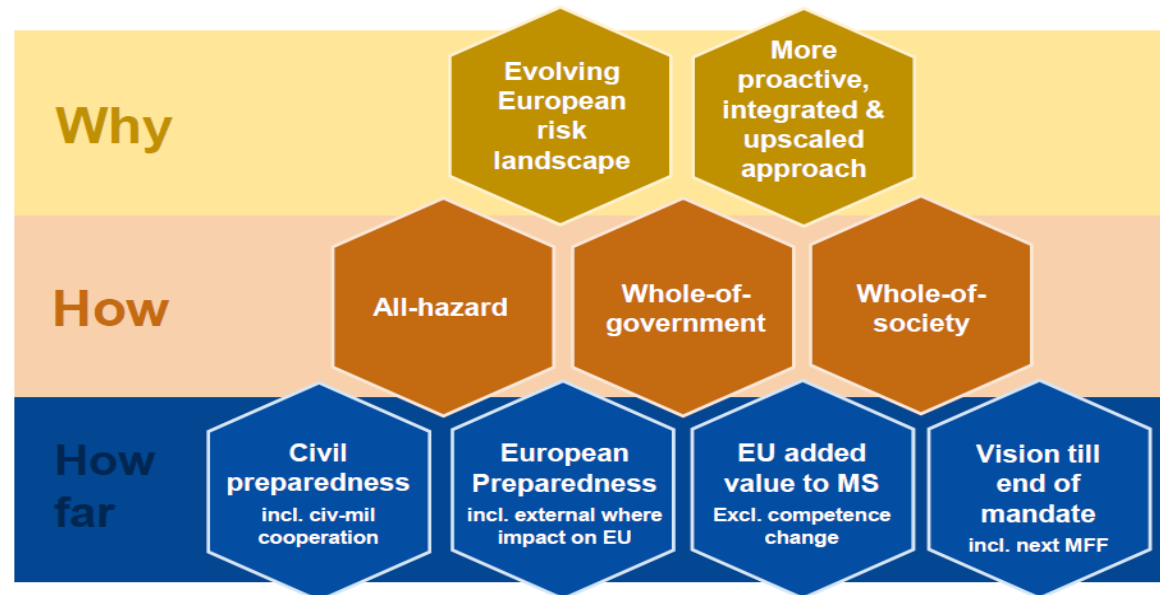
Why

Evolving European risk landscape

More proactive, integrated & upscaled approach

How

All-hazard

Whole-of-government

Whole-of-society

How far

Civil preparedness
incl. civ-mil cooperation

European Preparedness
incl. external where impact on EU

EU added value to MS
Excl. competence change

Vision till end of mandate
incl. next MFF